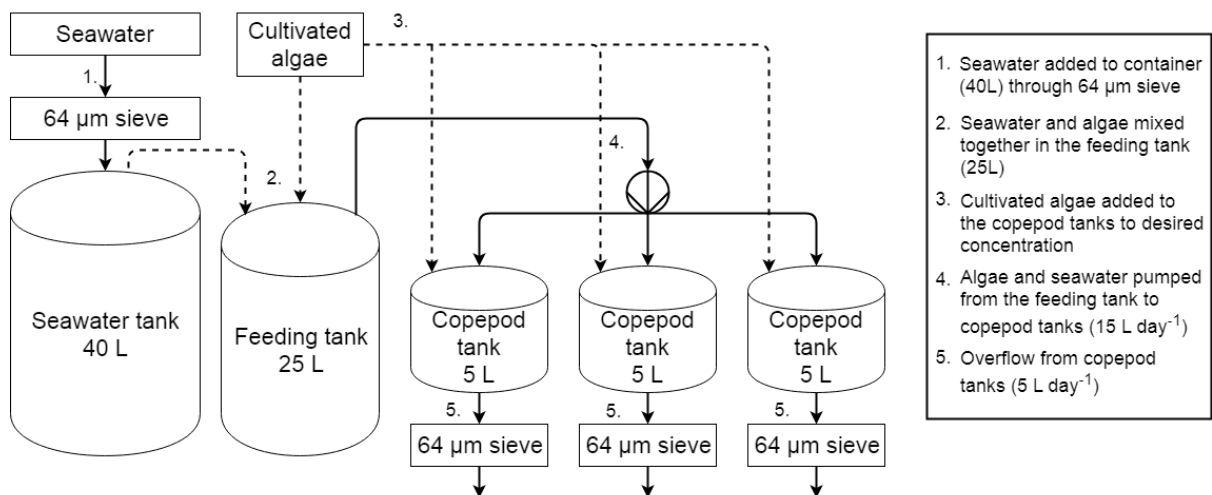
Seawater

1.

64 μm sieve

Cultivated algae

3.

2.

4.

Seawater tank 40 L

Feeding tank 25 L

Copepod tank 5 L

Copepod tank 5 L

Copepod tank 5 L

5.

5.

5.

64 μm sieve

64 μm sieve

64 μm sieve

1. Seawater added to container (40L) through 64 μm sieve

2. Seawater and algae mixed together in the feeding tank (25L)

3. Cultivated algae added to the copepod tanks to desired concentration

4. Algae and seawater pumped from the feeding tank to copepod tanks (15 L day$^{-1}$)

5. Overflow from copepod tanks (5 L day$^{-1}$)